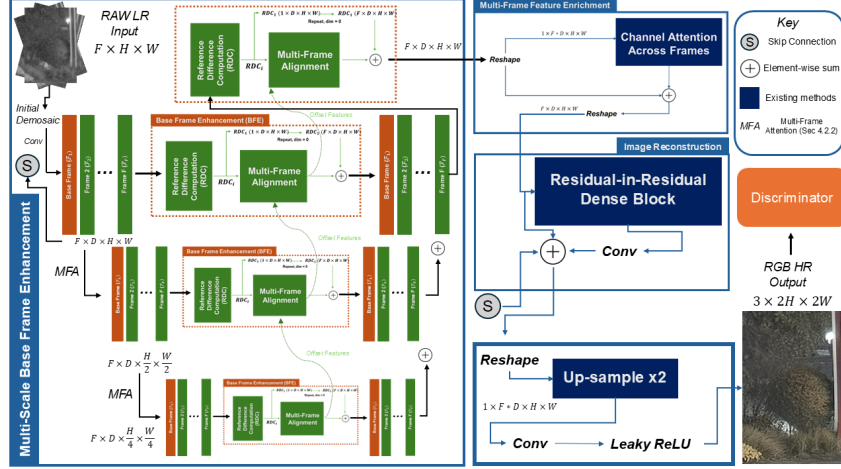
RAW LR Input
$F \times H \times W$

Initial Demosaic
Conv
S

Reference Difference Computation (RDC)
$RDC_1$ $(1 \times D \times H \times W)$
$RDC_F$ $(F \times D \times H \times W)$
Repeat, dim = 0
$RDC_1$
Multi-Frame Alignment
$F \times D \times H \times W$

Base Frame Enhancement (BFE)
Offset Features
Base Frame ($F_1$)
Frame 2 ($F_2$)
Frame F ($F_F$)

Multi-Scale Base Frame Enhancement

$F \times D \times H \times W$
MFA
$F \times D \times \frac{H}{2} \times \frac{W}{2}$
MFA
$F \times D \times \frac{H}{4} \times \frac{W}{4}$

Multi-Frame Feature Enrichment
$1 \times F * D \times H \times W$
Reshape
Channel Attention Across Frames
$F \times D \times H \times W$
Reshape

Image Reconstruction
Residual-in-Residual Dense Block
Conv
S

Reshape
Up-sample x2
$1 \times F * D \times H \times W$
Conv
Leaky ReLU

Key
S Skip Connection
Element-wise sum
Existing methods
MFA Multi-Frame Attention (Sec 4.2.2)

Discriminator

RGB HR Output
$3 \times 2H \times 2W$